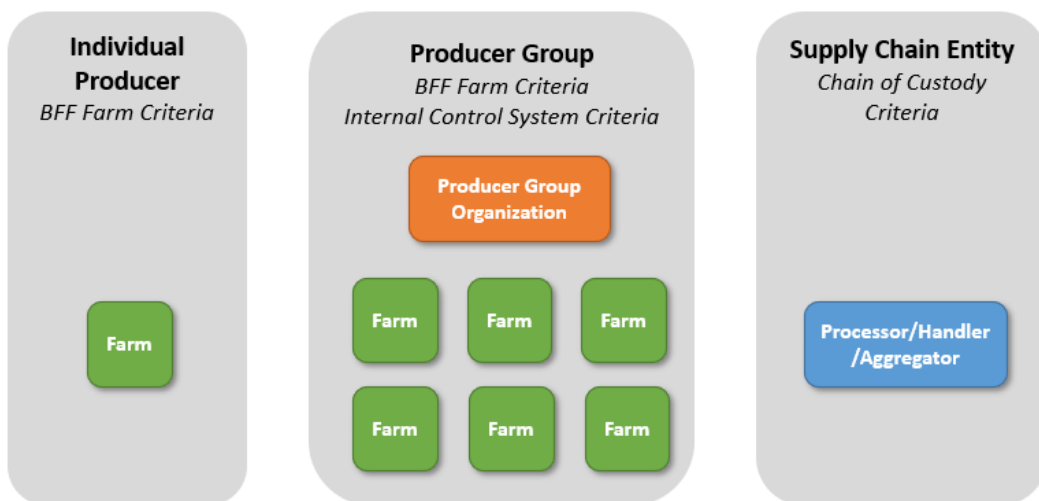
Individual Producer
BFF Farm Criteria

Farm

Producer Group
BFF Farm Criteria
Internal Control System Criteria

Producer Group Organization

Farm

Farm

Farm

Farm

Farm

Farm

Supply Chain Entity
Chain of Custody Criteria

Processor/Handler /Aggregator